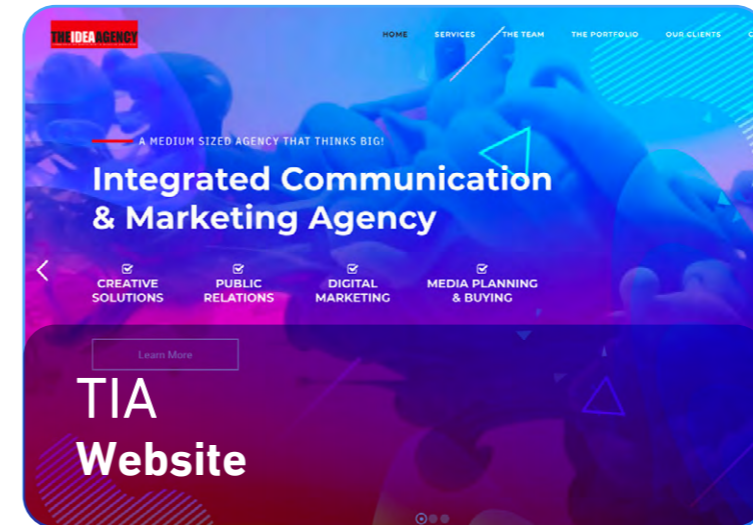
THE IDEA AGENCY

HOME SERVICES THE TEAM THE PORTFOLIO OUR CLIENTS C

A MEDIUM SIZED AGENCY THAT THINKS BIG!

Integrated Communication & Marketing Agency

CREATIVE SOLUTIONS

PUBLIC RELATIONS

DIGITAL MARKETING

MEDIA PLANNING & BUYING

Learn More

TIA

Website